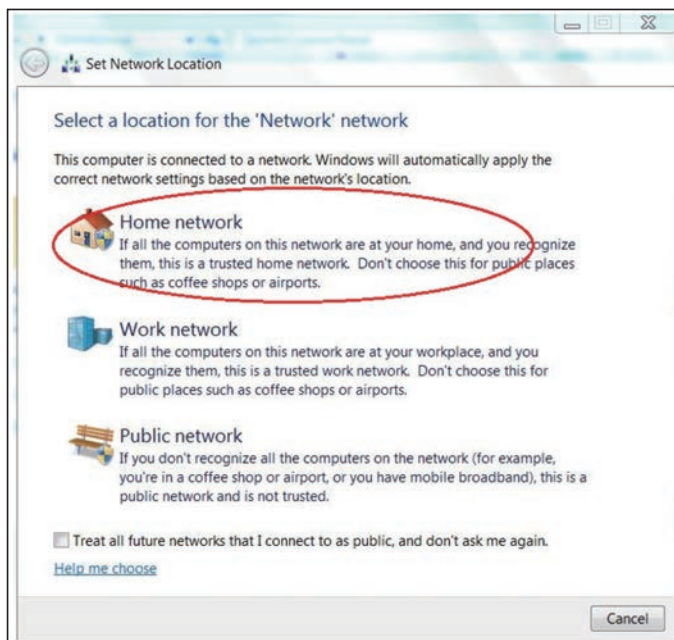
Set Network Location

Select a location for the 'Network' network

This computer is connected to a network. Windows will automatically apply the correct network settings based on the network's location.

Home network
If all the computers on this network are at your home, and you recognize them, this is a trusted home network. Don't choose this for public places such as coffee shops or airports.

Work network
If all the computers on this network are at your workplace, and you recognize them, this is a trusted work network. Don't choose this for public places such as coffee shops or airports.

Public network
If you don't recognize all the computers on the network (for example, you're in a coffee shop or airport, or you have mobile broadband), this is a public network and is not trusted.

Treat all future networks that I connect to as public, and don't ask me again.

Help me choose

Cancel